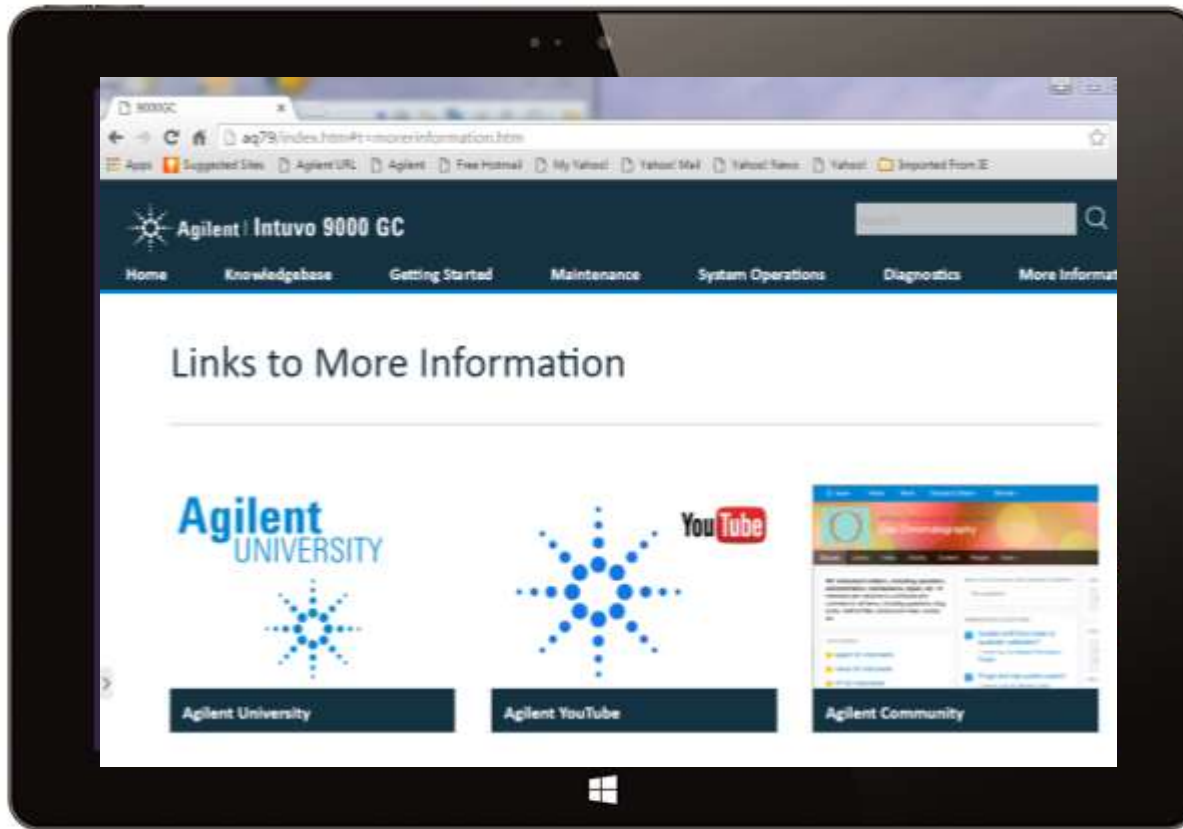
9000GC

aq79/index.htm#t=moreinformation.htm

Apps Suggested Sites Agilent URL Agilent Free Hotmail My Yahoo! Yahoo! Mail Yahoo! News Yahoo! Imported From IE

Agilent | Intuvo 9000 GC

Search

Home Knowledgebase Getting Started Maintenance System Operations Diagnostics More Informat

Links to More Information

Agilent UNIVERSITY

YouTube

Gas Chromatography

Agilent University

Agilent YouTube

Agilent Community